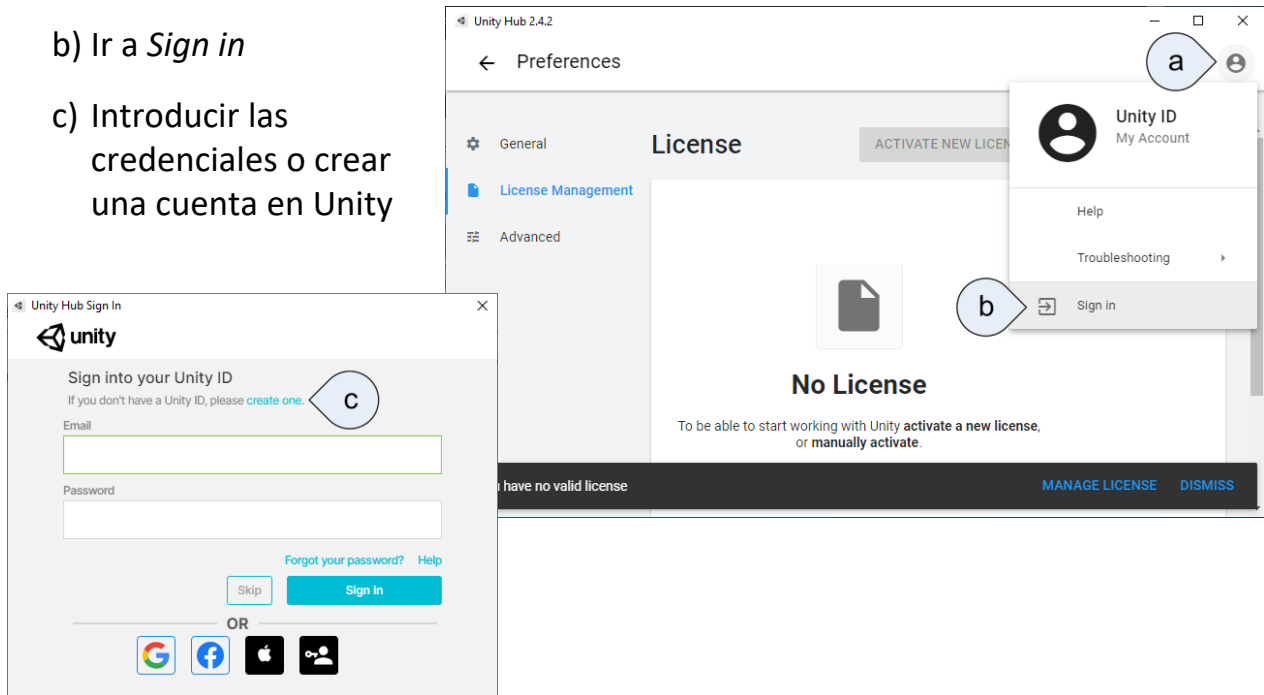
b) Ir a *Sign in*

c) Introducir las credenciales o crear una cuenta en Unity

Unity Hub 2.4.2

Preferences

a

General

License Management

Advanced

License

ACTIVATE NEW LICEN

Unity ID
My Account

Help

Troubleshooting

b

Sign in

No License

To be able to start working with Unity **activate a new license**, or **manually activate**.

u have no valid license

MANAGE LICENSE

DISMISS

Unity Hub Sign In

unity

Sign into your Unity ID

If you don't have a Unity ID, please create one.

c

Email

Password

Forgot your password? Help

Skip

Sign in

OR